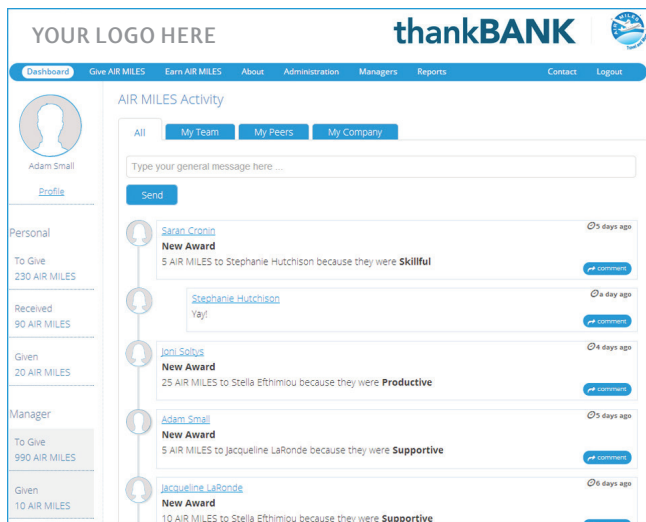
YOUR LOGO HERE

thankBANK

AIR MILES

Dashboard Give AIR MILES Earn AIR MILES About Administration Managers Reports Contact Logout

Adam Small

Profile

Personal

To Give
230 AIR MILES

Received
90 AIR MILES

Given
20 AIR MILES

Manager

To Give
990 AIR MILES

Given
10 AIR MILES

AIR MILES Activity

All | My Team | My Peers | My Company

Type your general message here ...

Send

Saran Cronin
5 days ago
New Award
5 AIR MILES to Stephanie Hutchison because they were **Skillful**
comment

Stephanie Hutchison
a day ago
Yay!
comment

Joni Soltys
4 days ago
New Award
25 AIR MILES to Stella Efthimiou because they were **Productive**
comment

Adam Small
5 days ago
New Award
5 AIR MILES to Jacqueline LaRonde because they were **Supportive**
comment

Jacqueline LaRonde
6 days ago
New Award
10 AIR MILES to Stella Efthimiou because they were **Supportive**